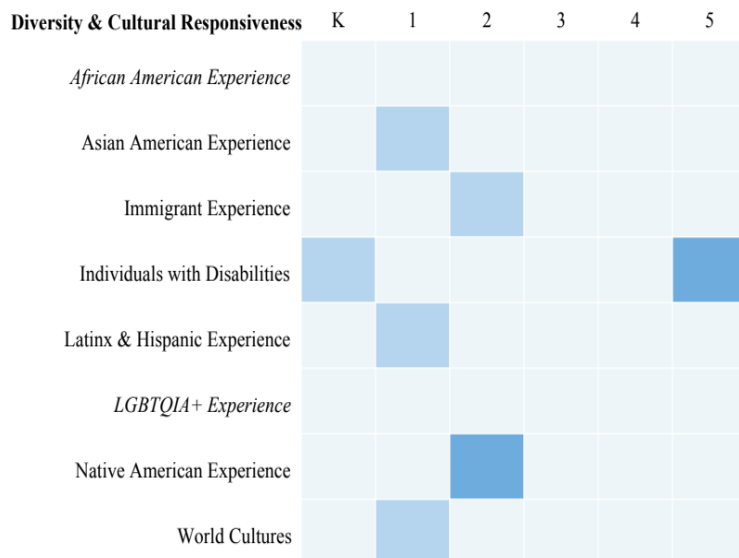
| Diversity & Cultural Responsiveness | K | 1 | 2 | 3 | 4 | 5 |
|---|---|---|---|---|---|---|
| *African American Experience* | | | | | | |
| Asian American Experience | | | | | | |
| Immigrant Experience | | | | | | |
| Individuals with Disabilities | | | | | | |
| Latinx & Hispanic Experience | | | | | | |
| *LGBTQIA+ Experience* | | | | | | |
| Native American Experience | | | | | | |
| World Cultures | | | | | | |